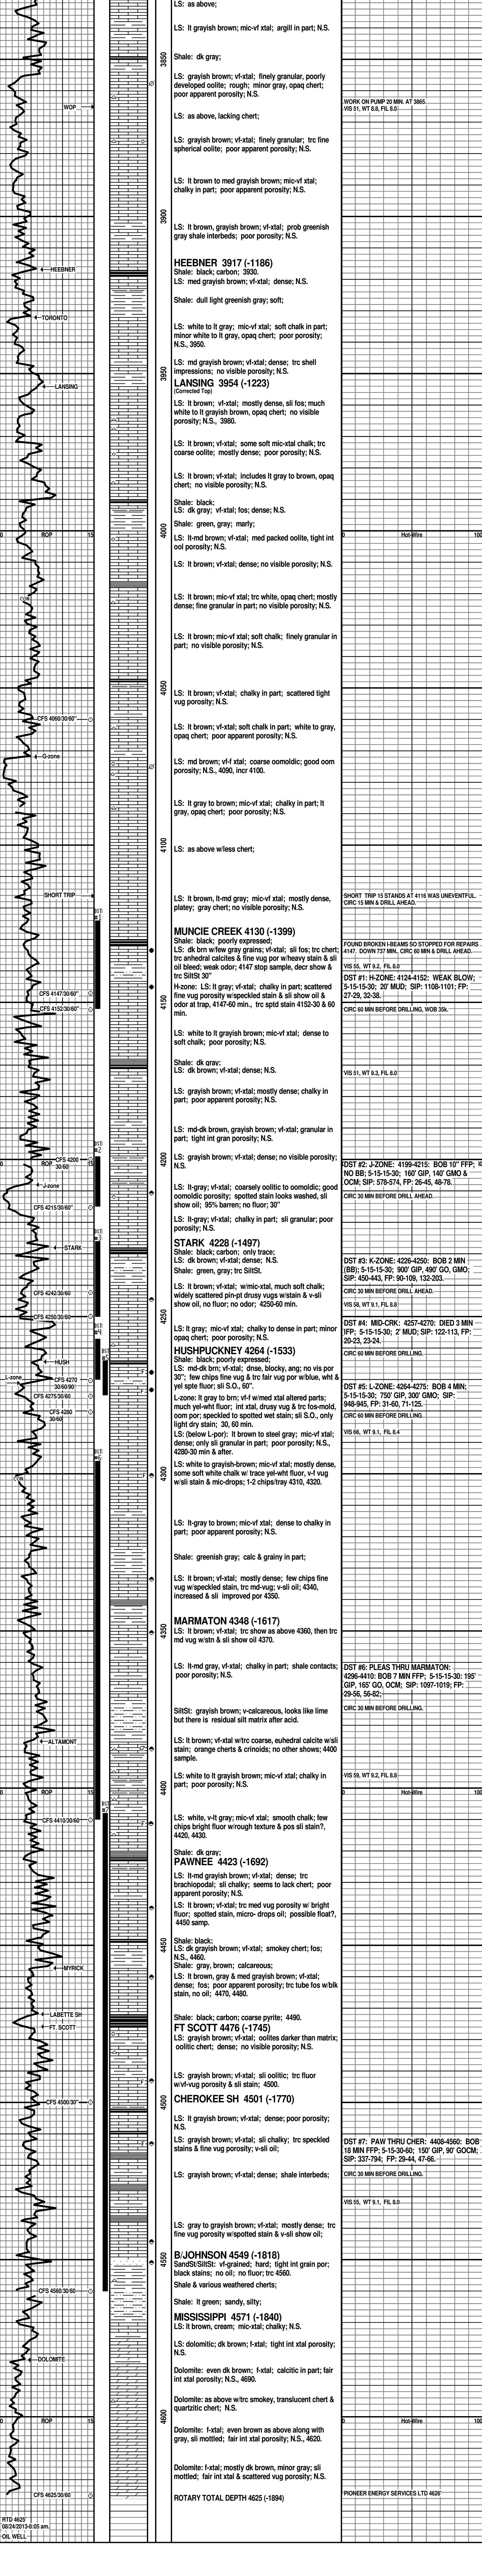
LS: as above;

LS: It grayish brown; mic-vf xtal; argill in part; N.S.

3850

Shale: dk gray;

LS: grayish brown; vf-xtal; finely granular, poorly developed oolite; rough; minor gray, opaq chert; poor apparent porosity; N.S.

WORK ON PUMP 20 MIN. AT 3865.
VIS 51, WT 8.8, FIL 8.0

WOP

LS: as above, lacking chert;

LS: grayish brown; vf-xtal; finely granular; trc fine spherical oolite; poor apparent porosity; N.S.

LS: It brown to med grayish brown; mic-vf xtal; chalky in part; poor apparent porosity; N.S.

3900

LS: It brown, grayish brown; vf-xtal; prob greenish gray shale interbeds; poor porosity; N.S.

HEEBNER

HEEBNER 3917 (-1186)
Shale: black; carbon; 3930.
LS: med grayish brown; vf-xtal; dense; N.S.

Shale: dull light greenish gray; soft;

TORONTO

LS: white to lt gray; mic-vf xtal; soft chalk in part; minor white to lt gray, opaq chert; poor porosity; N.S., 3950.

3950

LS: md grayish brown; vf-xtal; dense; trc shell impressions; no visible porosity; N.S.

LANSING

LANSING 3954 (-1223)
(Corrected Top)
LS: lt brown; vf-xtal; mostly dense, sli fos; much white to lt brown, opaq chert; no visible porosity; N.S., 3980.

LS: lt brown; vf-xtal; some soft mic-xtal chalk; trc coarse oolite; mostly dense; poor porosity; N.S.

LS: lt brown; vf-xtal; includes lt gray to brown, opaq chert; no visible porosity; N.S.

Shale: black;
LS: dk gray; vf-xtal; fos; dense; N.S.

0 ROP 15

4000

0 Hot-Wire 100

Shale: green, gray; marly;

LS: lt-md brown; vf-xtal; med packed oolite, tight int ool porosity; N.S.

LS: lt brown; vf-xtal; dense; no visible porosity; N.S.

LS: lt brown; mic-vf xtal; trc white, opaq chert; mostly dense; fine granular in part; no visible porosity; N.S.

LS: lt brown; mic-vf xtal; soft chalk; finely granular in part; no visible porosity; N.S.

4050

LS: lt brown; vf-xtal; chalky in part; scattered tight vug porosity; N.S.

CFS 4060/30/60"

LS: lt brown; vf-xtal; soft chalk in part; white to gray, opaq chert; poor apparent porosity; N.S.

G-zone

LS: md brown; vf-f xtal; coarse oomoldic; good oom porosity; N.S., 4090, incr 4100.

LS: lt gray to brown; mic-vf xtal; chalky in part; lt gray, opaq chert; poor porosity; N.S.

4100

LS: as above w/less chert;

SHORT TRIP

LS: lt brown, lt-md gray; mic-vf xtal; mostly dense, platey; gray chert; no visible porosity; N.S.

SHORT TRIP 15 STANDS AT 4116 WAS UNEVENTFUL.
CIRC 15 MIN & DRILL AHEAD.

MUNCIE CREEK 4130 (-1399)
Shale: black; poorly expressed;
LS: dk brn w/few gray grains; vf-xtal; sli fos; trc chert; trc anhedral calcites & fine vug por w/heavy stain & sli oil bleed; weak odor; 4147 stop sample, decr show & trc SiltSt; 30"

FOUND BROKEN I-BEAMS SO STOPPED FOR REPAIRS 4147. DOWN 737 MIN. CIRC 60 MIN & DRILL AHEAD.

VIS 55, WT 9.2, FIL 8.0

CFS 4147/30/60"

H-zone: LS: lt gray; vf-xtal; chalky in part; scattered fine vug porosity w/speckled stain & sli show oil & odor at trap, 4147-60 min., trc sptd stain 4152-30 & 60 min.

DST #1: H-ZONE: 4124-4152: WEAK BLOW; 5-15-15-30; 20' MUD; SIP: 1108-1101; FP: 27-29, 32-38.

CFS 4152/30/60"

4150

CIRC 60 MIN BEFORE DRILLING, WOB 35k.

LS: white to lt grayish brown; mic-vf xtal; dense to soft chalk; poor porosity; N.S.

Shale: dk gray;
LS: dk brown; vf-xtal; dense; N.S.

VIS 51, WT 9.3, FIL 8.0

LS: grayish brown; vf-xtal; mostly dense; chalky in part; poor apparent porosity; N.S.

LS: md-dk brown, grayish brown; vf-xtal; granular in part; tight int gran porosity; N.S.

4200

LS: grayish brown; vf-xtal; dense; no visible porosity; N.S.

0 ROP 15

CFS 4200 30/60"

0 Hot-Wire 100

DST #2: J-ZONE: 4199-4215: BOB 10" FFP; NO BB; 5-15-15-30; 160' GIP, 140' GMO & OCM; SIP: 570-574, FP: 26-45, 48-78.

J-zone

LS: lt-gray; vf-xtal; coarsely oolitic to oomoldic; good oomoldic porosity; spotted stain looks washed, sli show oil; 95% barren; no fluor; 30"

CIRC 30 MIN BEFORE DRILL AHEAD.

CFS 4215/30/60"

LS: lt gray; vf-xtal; chalky in part; sli granular; poor porosity; N.S.

STARK

STARK 4228 (-1497)
Shale: black; carbon; only trace;
LS: dk brown; vf-xtal; dense; N.S.

DST #3: K-ZONE: 4226-4250: BOB 2 MIN (BB); 5-15-15-30; 900' GIP, 490' GO, GMO; SIP: 450-443, FP: 90-109, 132-203.

Shale: green, gray; trc SiltSt.

CFS 4242/30/60"

LS: lt brown; vf-xtal; w/mic-xtal, much soft chalk; widely scattered pin-pt drusy vugs w/stain & v-sli show oil, no fluor; no odor; 4250-60 min.

CIRC 30 MIN BEFORE DRILL AHEAD.

CFS 4250/30/60"

4250

VIS 58, WT 9.1, FIL 8.8

LS: lt gray; mic-vf xtal; chalky to dense in part; minor opaq chert; poor porosity; N.S.

DST #4: MID-CRK: 4257-4270: DIED 3 MIN IFP; 5-15-15-30; 2' MUD; SIP: 122-113, FP: 20-23, 23-24.

HUSHPUCKNEY 4264 (-1533)
Shale: black; poorly expressed;

CIRC 60 MIN BEFORE DRILLING.

HUSH

LS: md-dk brn; vf-xtal; dnse, blocky, ang; no vis por 30"; few chips fine vug & trc fair vug por w/blue, wht & yel spte fluor; sli S.O., 60".

L-zone

CFS 4270 30/60/90"

CFS 4275/30/60"

L-zone: LS: lt gray to brn; vf-f w/med xtal altered parts; much yel-wht fluor; int xtal, drusy vug & trc fos-mold, oom por; speckled to spotted wet stain; sli S.O., only light dry stain; 30, 60 min.

DST #5: L-ZONE: 4264-4275: BOB 4 MIN; 5-15-15-30; 750' GIP, 300' GMO; SIP: 948-945, FP: 31-60, 71-125.

CFS 4280 30/60

LS: (below L-por): lt brown to steel gray; mic-vf xtal; dense; only sli granular in part; poor porosity; N.S., 4280-30 min & after.

CIRC 60 MIN BEFORE DRILLING.

VIS 66, WT 9.1, FIL 8.4

4300

LS: white to grayish-brown; mic-vf xtal; mostly dense, some soft white chalk w/ trace yel-wht fluor, v-f vug w/sli stain & mic-drops; 1-2 chips/tray 4310, 4320.

LS: lt-gray to brown; mic-vf xtal; dense to chalky in part; poor apparent porosity; N.S.

Shale: greenish gray; calc & grainy in part;

LS: lt brown; vf-xtal; mostly dense; few chips fine vug w/speckled stain, trc md-vug; v-sli oil; 4340, increased & sli improved por 4350.

MARMATON 4348 (-1617)

4350

LS: lt brown; vf-xtal; trc show as above 4360, then trc md vug w/stn & sli show oil 4370.

LS: lt-md gray, vf-xtal; chalky in part; shale contacts; poor porosity; N.S.

DST #6: PLEAS THRU MARMATON: 4296-4410: BOB 7 MIN FFP; 5-15-15-30; 195' GIP, 165' GO, OCM; SIP: 1097-1019; FP: 29-56, 56-82;

CIRC 30 MIN BEFORE DRILLING.

SiltSt: grayish brown; v-calcareous, looks like lime but there is residual silt matrix after acid.

ALTAMONT

LS: lt brown; vf-xtal w/trc coarse, euhedral calcite w/sli stain; orange cherts & crinoids; no other shows; 4400 sample.

VIS 59, WT 9.2, FIL 8.8

LS: white to lt grayish brown; mic-vf xtal; chalky in part; poor porosity; N.S.

0 ROP 15

4400

0 Hot-Wire 100

CFS 4410/30/60"

LS: white, v-lt gray; mic-vf xtal; smooth chalk; few chips bright fluor w/rough texture & pos sli stain?, 4420, 4430.

Shale: dk gray;
PAWNEE 4423 (-1692)

LS: lt-md grayish brown; vf-xtal; dense; trc brachiopodal; sli chalky; seems to lack chert; poor apparent porosity; N.S.

LS: lt brown; vf-xtal; trc med vug porosity w/ bright fluor; spotted stain, micro- drops oil; possible float?, 4450 samp.

4450

Shale: black;
LS: dk grayish brown; vf-xtal; smokey chert; fos; N.S., 4460.
Shale: gray, brown; calcareous;

MYRICK

LS: lt brown, gray & med grayish brown; vf-xtal; dense; fos; poor apparent porosity; trc tube fos w/blk stain, no oil; 4470, 4480.

LABETTE SH

FT. SCOTT

Shale: black; carbon; coarse pyrite; 4490.
FT SCOTT 4476 (-1745)
LS: grayish brown; vf-xtal; oolites darker than matrix; oolitic chert; dense; no visible porosity; N.S.

LS: grayish brown; vf-xtal; sli oolitic; trc fluor w/vf-vug porosity & sli stain; 4500.

CFS 4500/30"

CHEROKEE SH 4501 (-1770)

4500

LS: lt grayish brown; vf-xtal; dense; poor porosity; N.S.

DST #7: PAW THRU CHER: 4408-4560: BOB 18 MIN FFP; 5-15-30-60; 150' GIP, 90' GOCM; SIP: 337-794; FP: 29-44, 47-66.

LS: grayish brown; vf-xtal; sli chalky; trc speckled stains & fine vug porosity; v-sli oil;

CIRC 30 MIN BEFORE DRILLING.

LS: grayish brown; vf-xtal; dense; shale interbeds;

VIS 55, WT 9.1, FIL 8.0

LS: gray to grayish brown; vf-xtal; mostly dense; trc fine vug porosity w/spotted stain & v-sli show oil;

4550

B/JOHNSON 4549 (-1818)
SandSt/SiltSt: vf-grained; hard; tight int grain por; black stains; no oil; no fluor; trc 4560.

CFS 4560/30/60"

Shale & various weathered cherts;

Shale: lt green; sandy, silty;

MISSISSIPPI 4571 (-1840)
LS: lt brown, cream; mic-xtal; chalky; N.S.

DOLOMITE

LS: dolomitic; dk brown; f-xtal; tight int xtal porosity; N.S.

Dolomite: even dk brown; f-xtal; calcitic in part; fair int xtal porosity; N.S., 4590.

Dolomite: as above w/trc smokey, translucent chert & quartzitic chert; N.S.

0 ROP 15

4600

0 Hot-Wire 100

Dolomite: f-xtal; even brown as above along with gray, sli mottled; fair int xtal porosity; N.S., 4620.

Dolomite: f-xtal; mostly dk brown, minor gray; sli mottled; fair int xtal & scattered vug porosity; N.S.

CFS 4625/30/60

ROTARY TOTAL DEPTH 4625 (-1894)

PIONEER ENERGY SERVICES LTD 4625'

RTD 4625'
08/24/2013-6:05 am.
OIL WELL